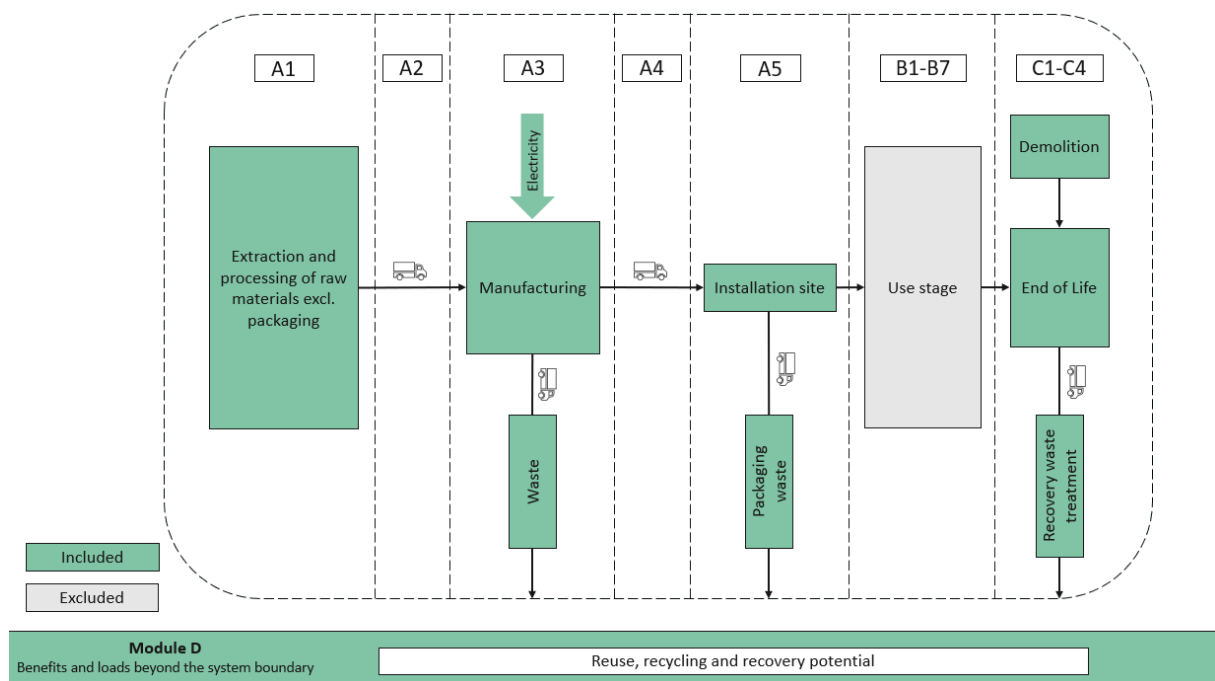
A1

A2

A3

A4

A5

B1-B7

C1-C4

Extraction and processing of raw materials excl. packaging

Electricity

Manufacturing

Waste

Installation site

Packaging waste

Use stage

Demolition

End of Life

Recovery waste treatment

Included

Excluded

Module D

Benefits and loads beyond the system boundary

Reuse, recycling and recovery potential